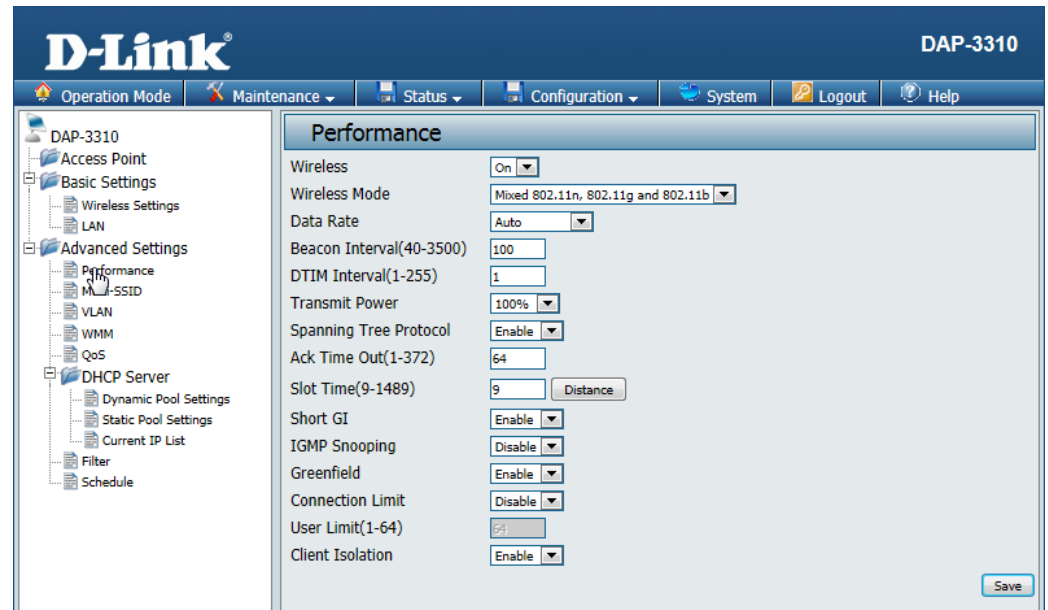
D-Link®

DAP-3310

Operation Mode | Maintenance | Status | Configuration | System | Logout | Help

DAP-3310
Access Point
Basic Settings
Wireless Settings
LAN
Advanced Settings
Performance
M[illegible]-SSID
VLAN
WMM
QoS
DHCP Server
Dynamic Pool Settings
Static Pool Settings
Current IP List
Filter
Schedule

Performance

| | |
|---|---|
| Wireless | On |
| Wireless Mode | Mixed 802.11n, 802.11g and 802.11b |
| Data Rate | Auto |
| Beacon Interval(40-3500) | 100 |
| DTIM Interval(1-255) | 1 |
| Transmit Power | 100% |
| Spanning Tree Protocol | Enable |
| Ack Time Out(1-372) | 64 |
| Slot Time(9-1489) | 9 Distance |
| Short GI | Enable |
| IGMP Snooping | Disable |
| Greenfield | Enable |
| Connection Limit | Disable |
| User Limit(1-64) | 64 |
| Client Isolation | Enable |

Save